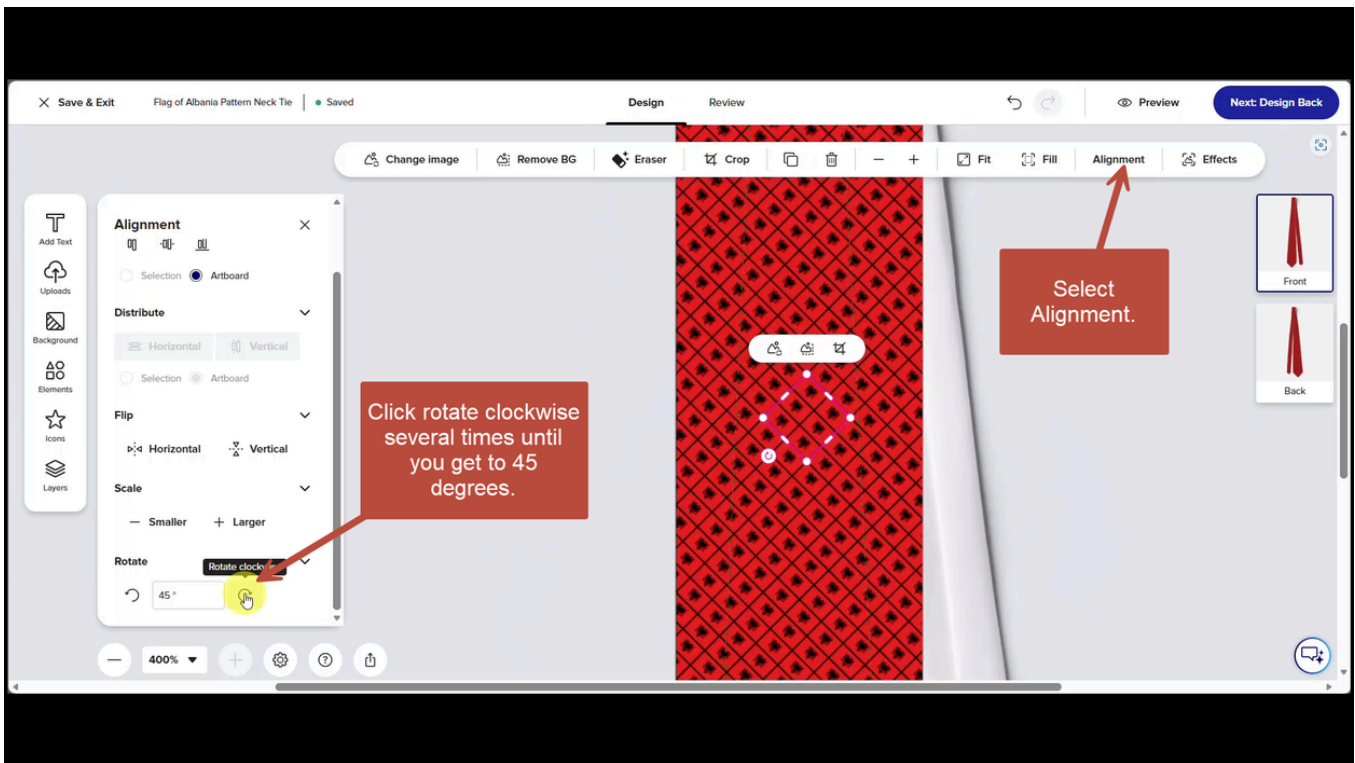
Save & Exit Flag of Albania Pattern Neck Tie Saved

Design Review

Preview Next: Design Back

Change image Remove BG Eraser Crop Fit Fill Alignment Effects

Add Text
Uploads
Background
Elements
Icons
Layers

Alignment

Selection Artboard

Distribute

Horizontal Vertical

Selection Artboard

Flip

Horizontal Vertical

Scale

Smaller Larger

Rotate

Rotate clockw

45 °

400%

Select Alignment.

Click rotate clockwise several times until you get to 45 degrees.

Front

Back